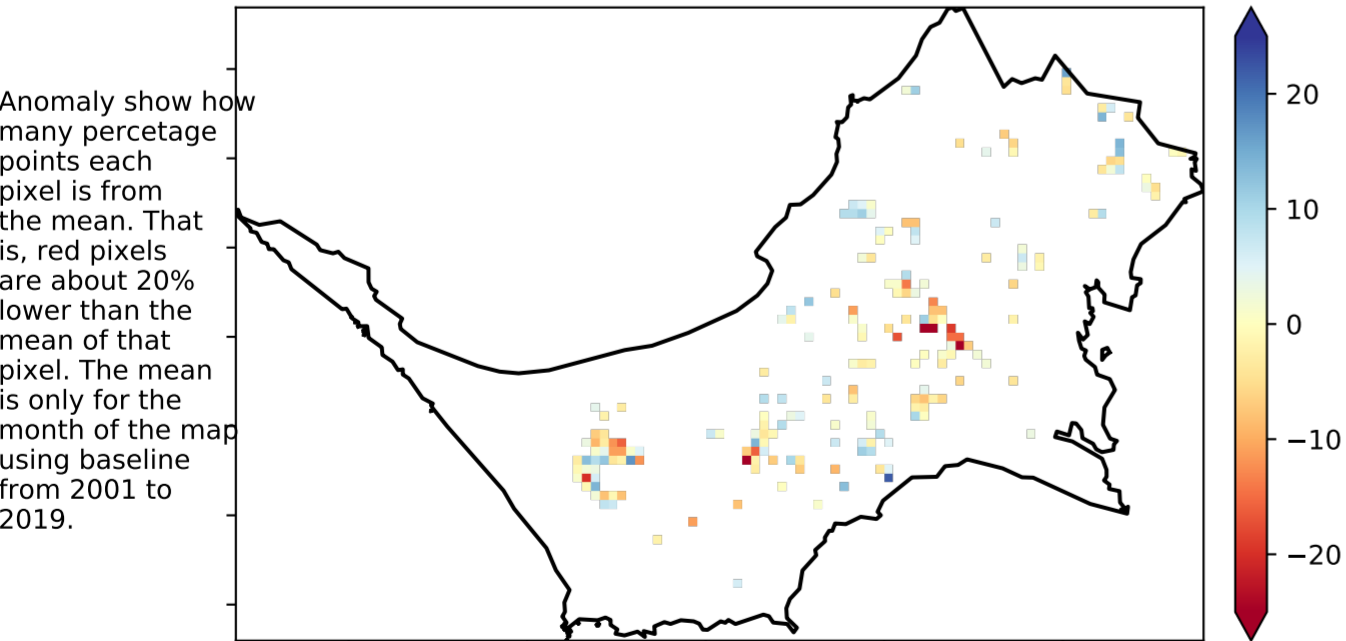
Anomaly show how many percetage points each pixel is from the mean. That is, red pixels are about 20% lower than the mean of that pixel. The mean is only for the month of the map using baseline from 2001 to 2019.

20
10
0
−10
−20